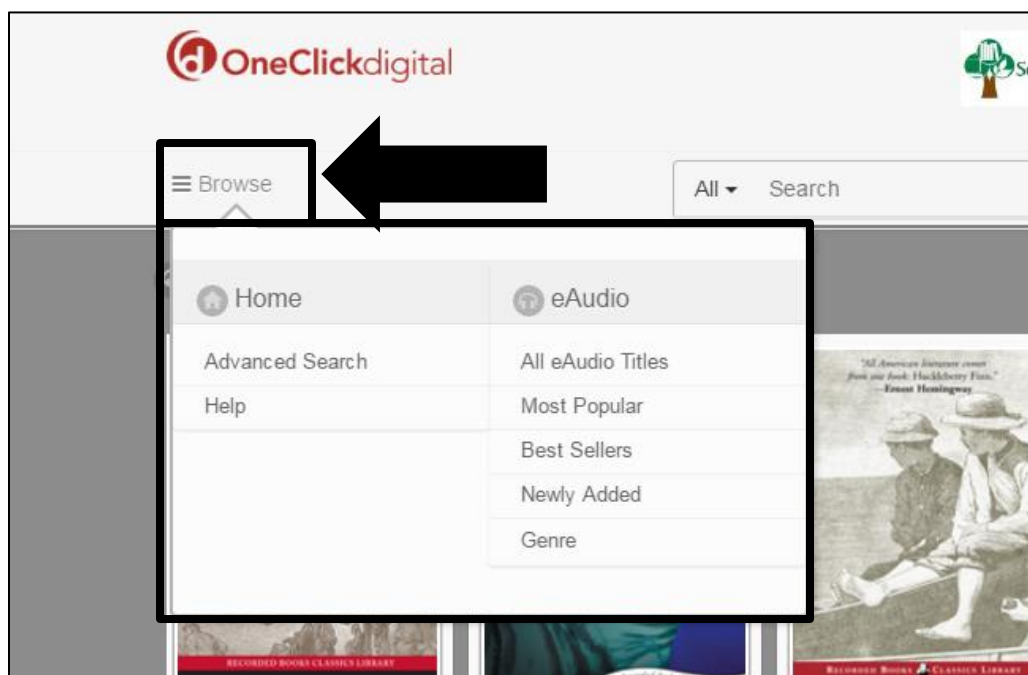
OneClickdigital

≡ Browse

All ▾ Search

Home

Advanced Search

Help

eAudio

All eAudio Titles

Most Popular

Best Sellers

Newly Added

Genre

"All American literature comes from one book: Huckleberry Finn." —Ernest Hemingway

RECORDED BOOKS CLASSICS LIBRARY

RECORDED BOOKS CLASSICS LIBRARY